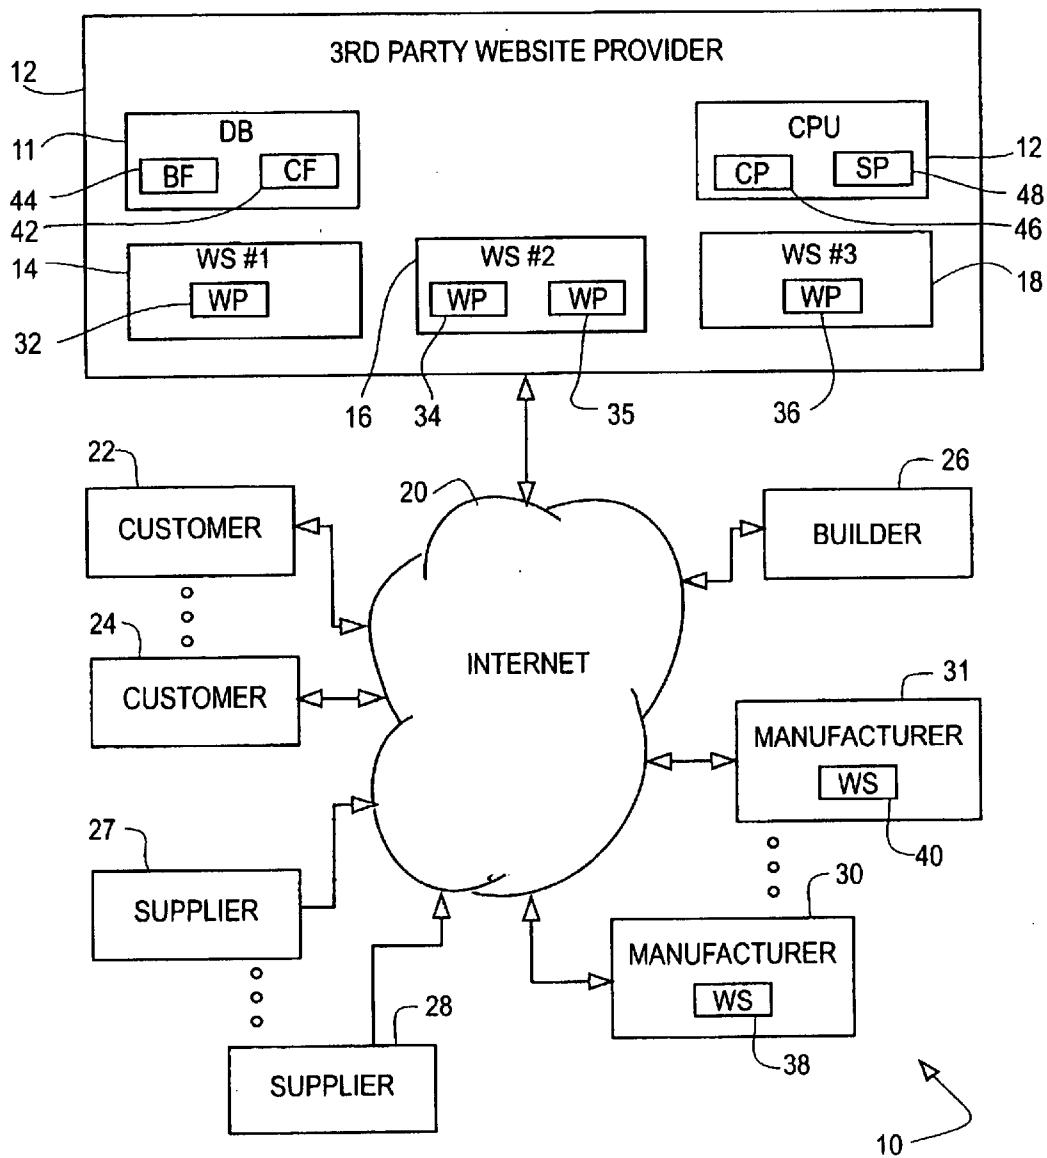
3RD PARTY WEBSITE PROVIDER

12

11

DB

BF

CF

44

42

CPU

CP

SP

12

48

46

14

WS #1

WP

32

WS #2

WP

WP

16

34

35

WS #3

WP

18

36

22

CUSTOMER

24

CUSTOMER

20

INTERNET

26

BUILDER

31

MANUFACTURER

WS

40

27

SUPPLIER

30

MANUFACTURER

WS

38

28

SUPPLIER

10